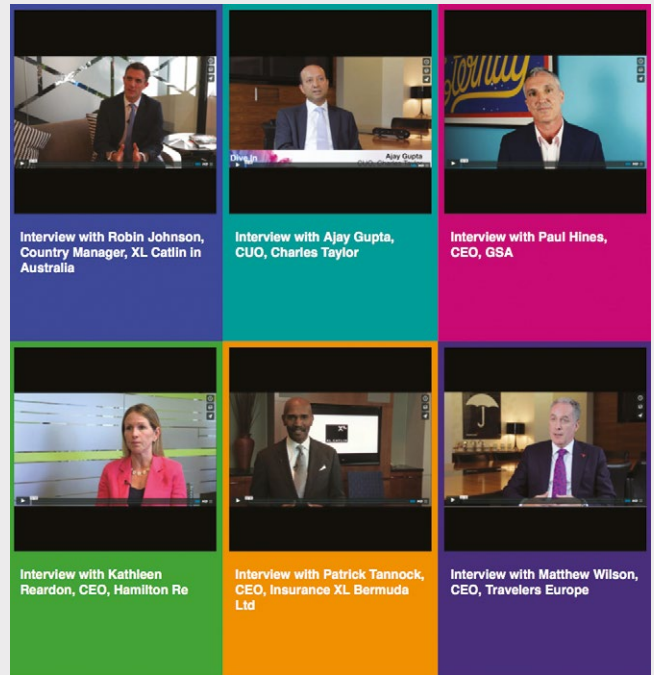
Interview with Robin Johnson, Country Manager, XL Catlin in Australia

Dive in

Ajay Gupta

CUO, Charles Taylor

Interview with Ajay Gupta, CUO, Charles Taylor

Interview with Paul Hines, CEO, GSA

Interview with Kathleen Reardon, CEO, Hamilton Re

Interview with Patrick Tannock, CEO, Insurance XL Bermuda Ltd

Interview with Matthew Wilson, CEO, Travelers Europe